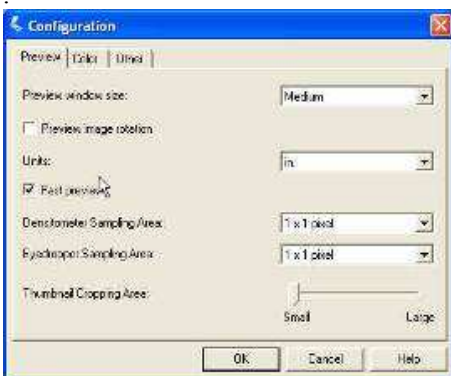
Configuration

Preview | Color | Other

Preview window size: Medium

Preview image rotation

Units: in.

Fast preview

Densitometer Sampling Area: 1 x 1 pixel

Eyedropper Sampling Area: 1 x 1 pixel

Thumbnail Cropping Area:

Small Large

OK Cancel Help